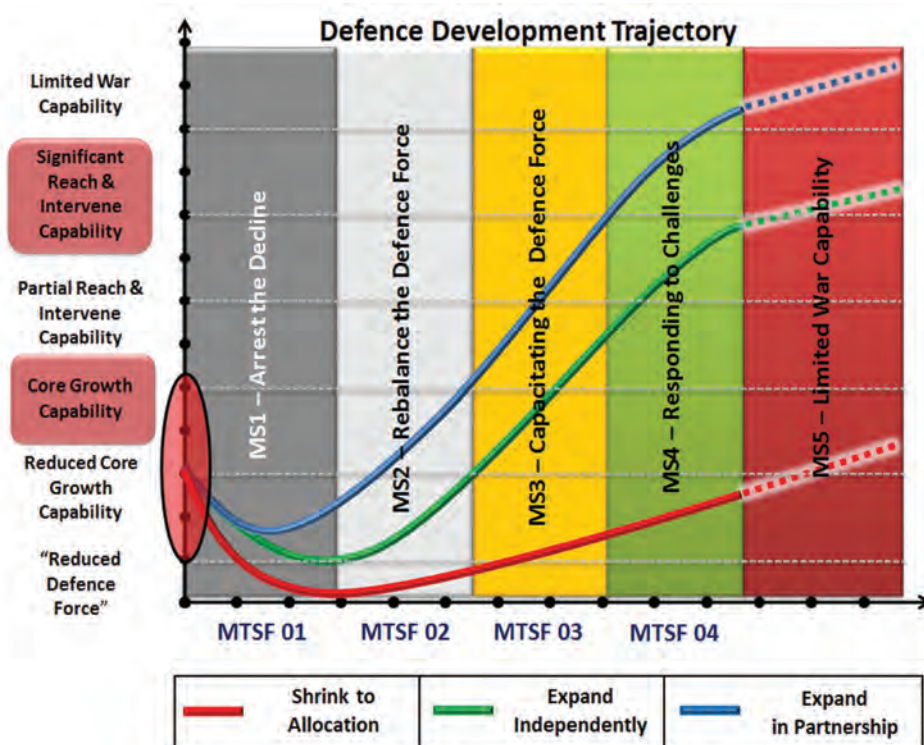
Defence Development Trajectory

Limited War Capability

Significant Reach & Intervene Capability

Partial Reach & Intervene Capability

Core Growth Capability

Reduced Core Growth Capability

"Reduced Defence Force"

MS1 – Arrest the Decline

MS2 – Rebalance the Defence Force

MS3 – Capacitating the Defence Force

MS4 – Responding to Challenges

MS5 – Limited War Capability

MTSF 01

MTSF 02

MTSF 03

MTSF 04

| Shrink to Allocation | Expand Independently | Expand in Partnership |